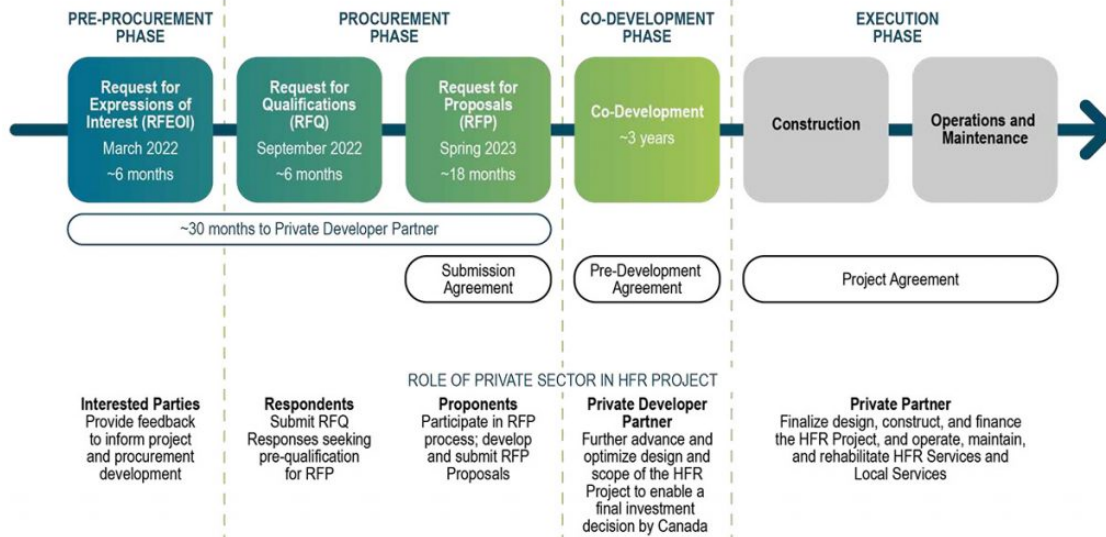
PRE-PROCUREMENT PHASE

PROCUREMENT PHASE

CO-DEVELOPMENT PHASE

EXECUTION PHASE

Request for Expressions of Interest (RFEOI)
March 2022
~6 months

Request for Qualifications (RFQ)
September 2022
~6 months

Request for Proposals (RFP)
Spring 2023
~18 months

Co-Development
~3 years

Construction

Operations and Maintenance

~30 months to Private Developer Partner

Submission Agreement

Pre-Development Agreement

Project Agreement

ROLE OF PRIVATE SECTOR IN HFR PROJECT

Interested Parties
Provide feedback to inform project and procurement development

Respondents
Submit RFQ Responses seeking pre-qualification for RFP

Proponents
Participate in RFP process; develop and submit RFP Proposals

Private Developer Partner
Further advance and optimize design and scope of the HFR Project to enable a final investment decision by Canada

Private Partner
Finalize design, construct, and finance the HFR Project, and operate, maintain, and rehabilitate HFR Services and Local Services